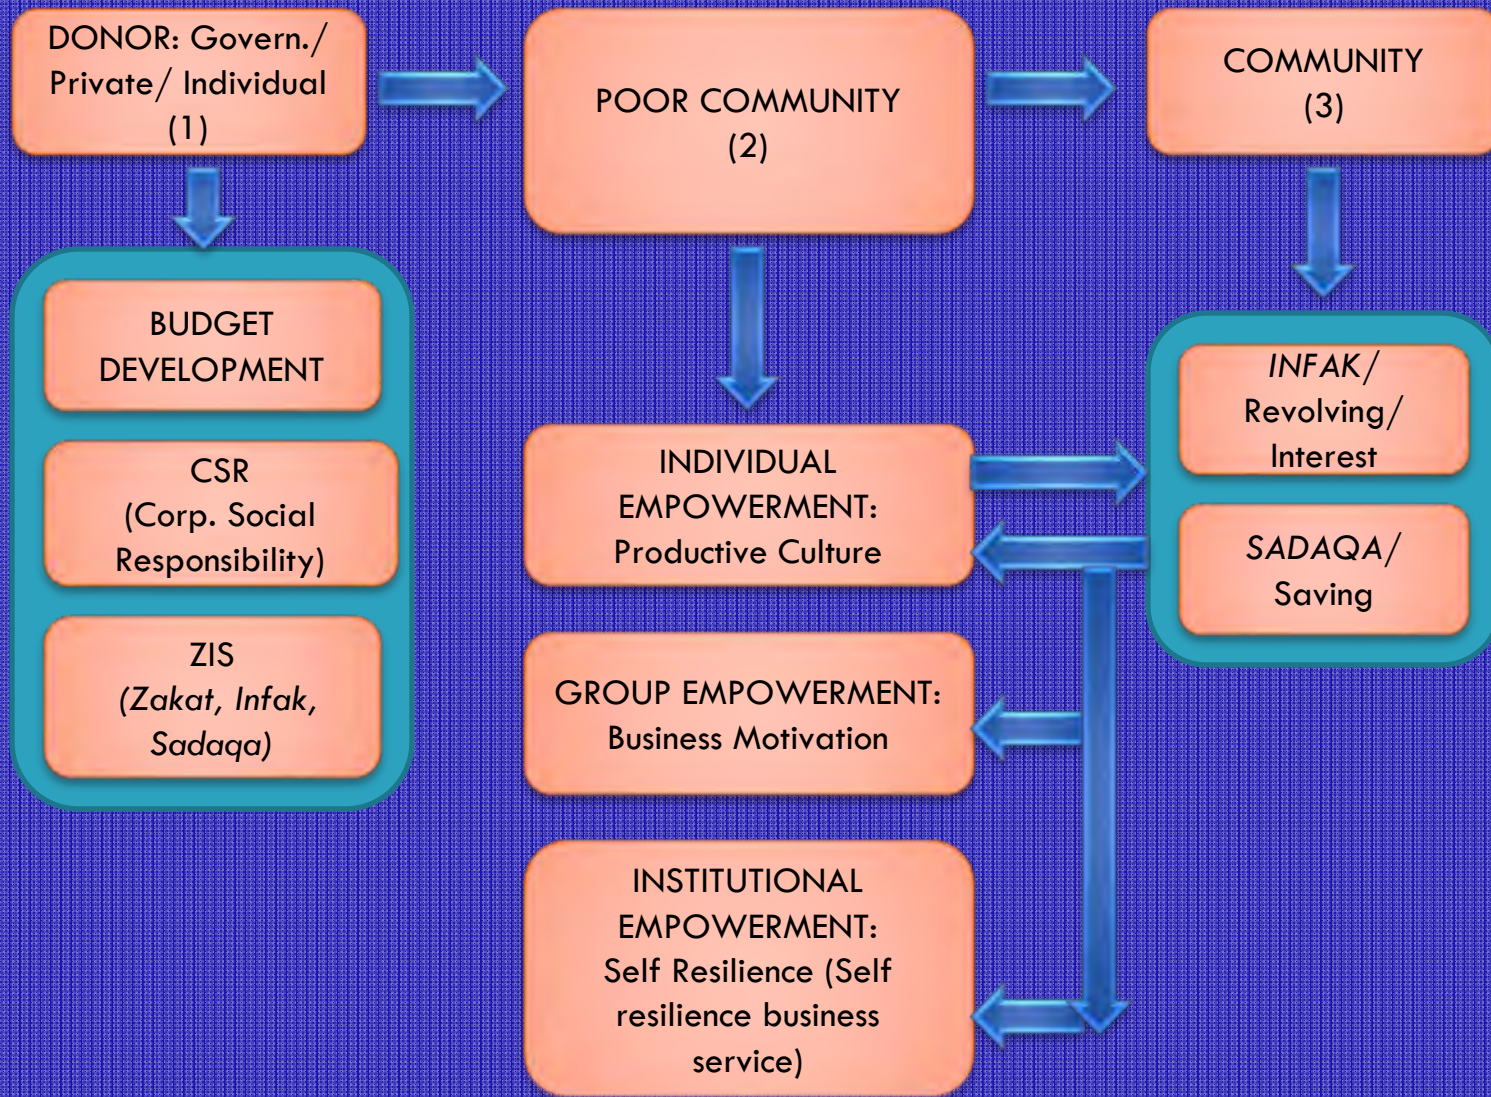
DONOR: Govern./ Private/ Individual (1)

POOR COMMUNITY (2)

COMMUNITY (3)

BUDGET DEVELOPMENT

CSR (Corp. Social Responsibility)

ZIS *(Zakat, Infak, Sadaqa)*

INDIVIDUAL EMPOWERMENT: Productive Culture

GROUP EMPOWERMENT: Business Motivation

INSTITUTIONAL EMPOWERMENT: Self Resilience (Self resilience business service)

*INFAK*/ Revolving/ Interest

*SADAQA*/ Saving